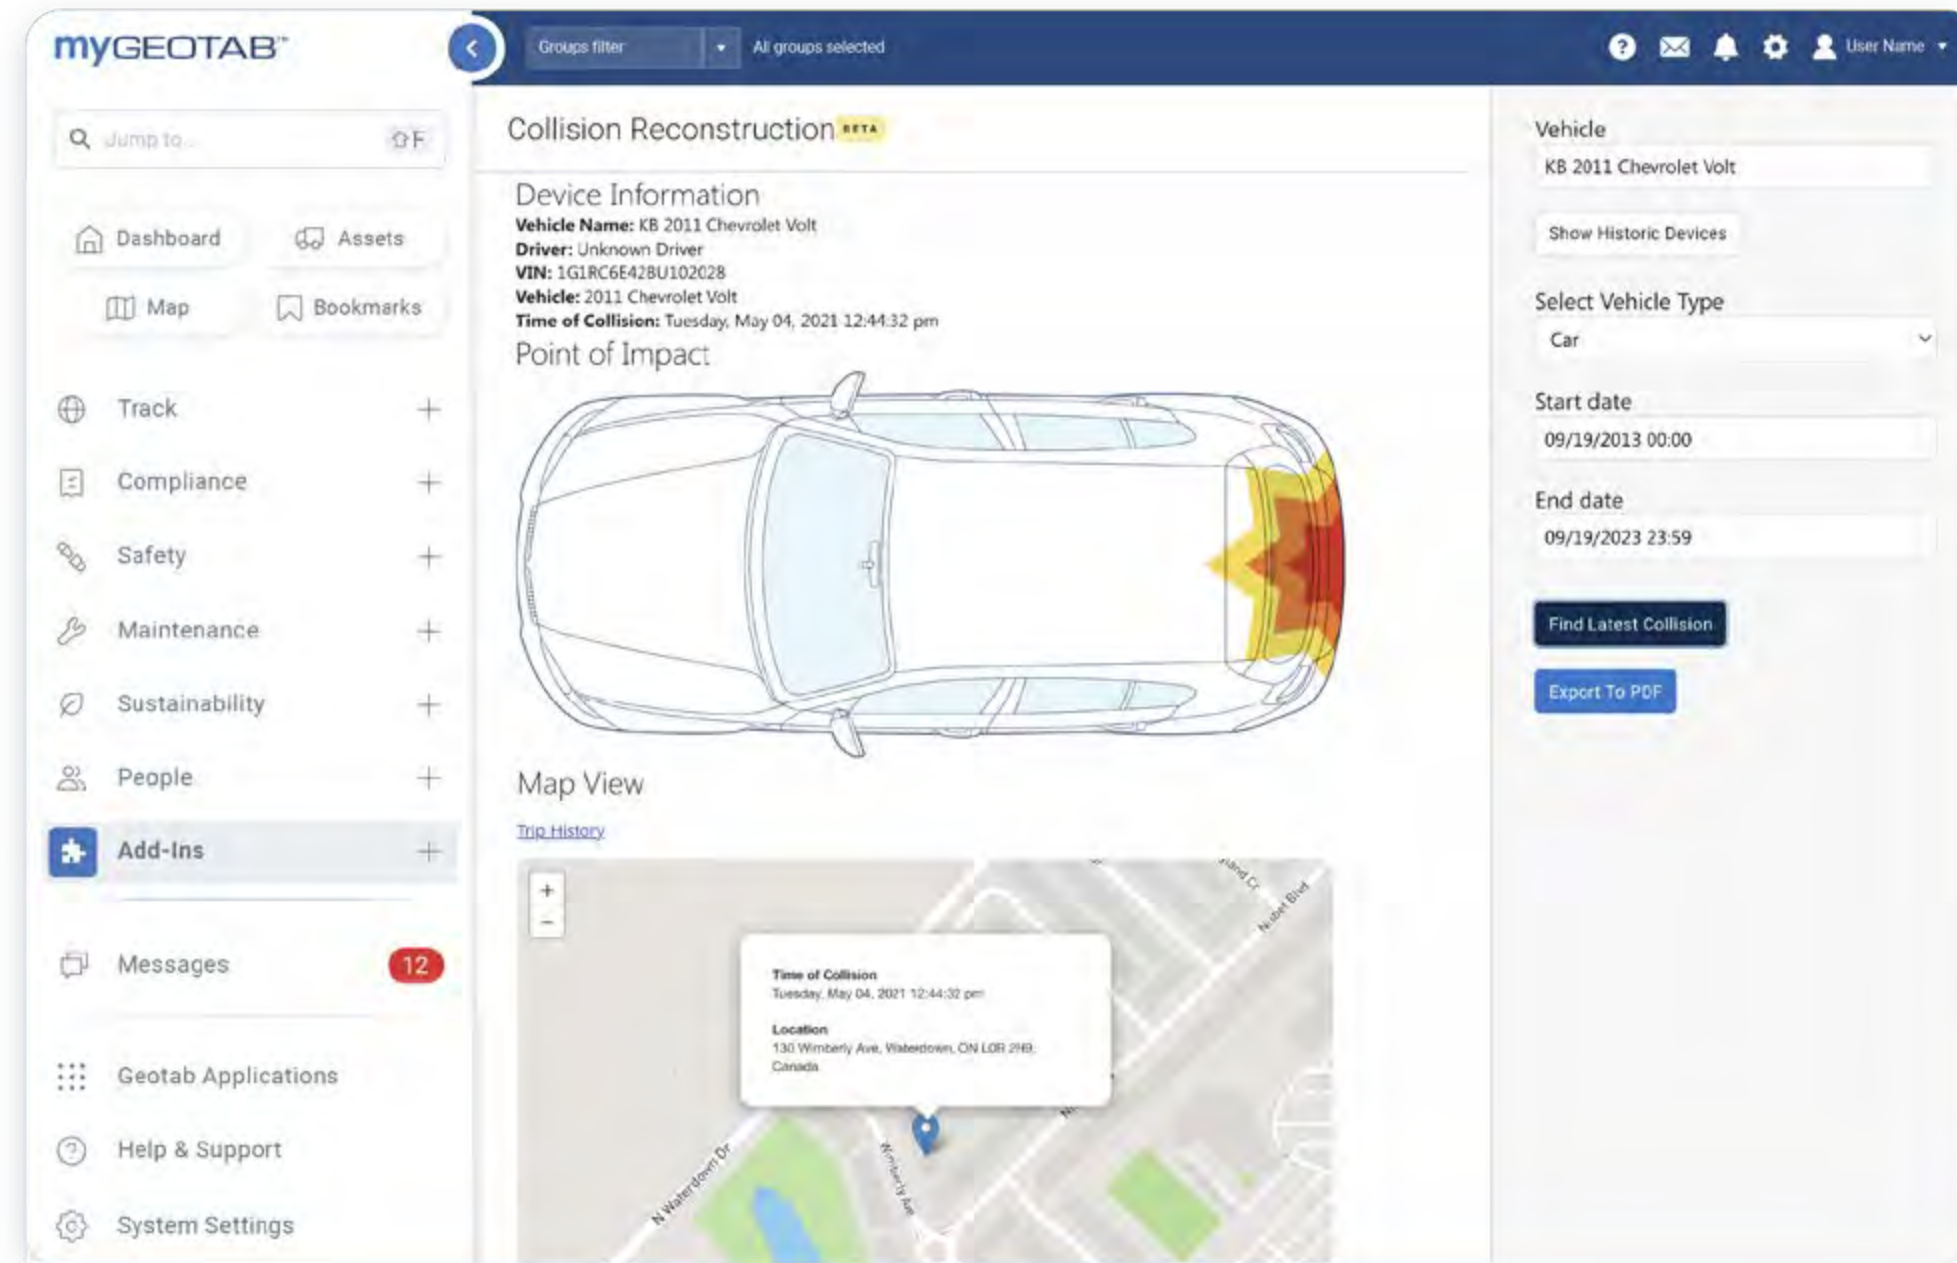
myGEOTAB

Jump to... ⇧F

Dashboard
Assets
Map
Bookmarks

Track +
Compliance +
Safety +
Maintenance +
Sustainability +
People +
Add-Ins +

Messages 12

Geotab Applications
Help & Support
System Settings

Groups filter
All groups selected
User Name

Collision Reconstruction BETA

Device Information
**Vehicle Name:** KB 2011 Chevrolet Volt
**Driver:** Unknown Driver
**VIN:** 1G1RC6E42BU102028
**Vehicle:** 2011 Chevrolet Volt
**Time of Collision:** Tuesday, May 04, 2021 12:44:32 pm

Point of Impact

Map View

Trip History

+
−

Time of Collision
Tuesday, May 04, 2021 12:44:32 pm

Location
130 Wimberly Ave, Waterdown, ON L0R 2H9, Canada

N Waterdown Dr
Wimberly Ave
Nisbet Blvd

Vehicle
KB 2011 Chevrolet Volt

Show Historic Devices

Select Vehicle Type
Car

Start date
09/19/2013 00:00

End date
09/19/2023 23:59

Find Latest Collision

Export To PDF